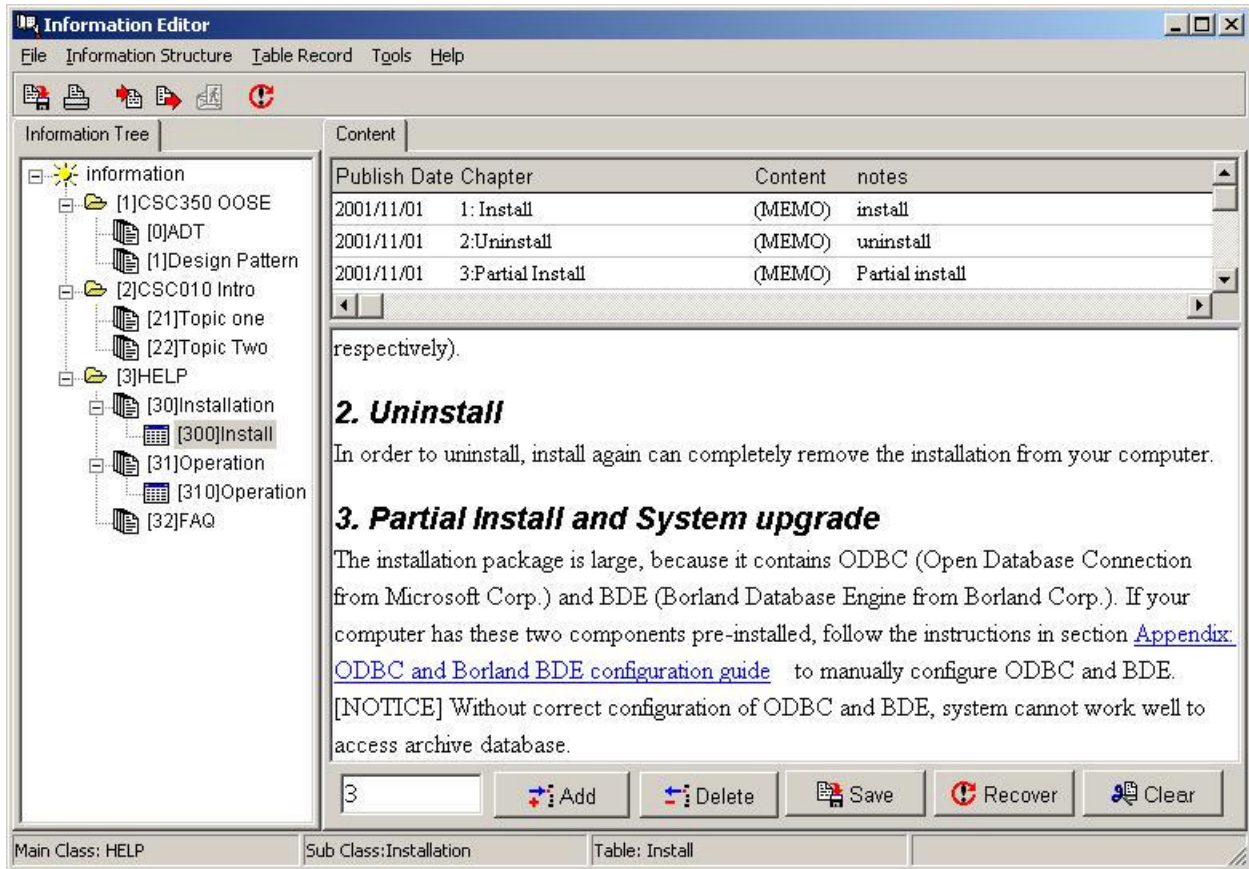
Information Editor

File Information Structure Table Record Tools Help

Information Tree

information
[1]CSC350 OOSE
[0]ADT
[1]Design Pattern
[2]CSC010 Intro
[21]Topic one
[22]Topic Two
[3]HELP
[30]Installation
[300]Install
[31]Operation
[310]Operation
[32]FAQ

Content

| Publish Date | Chapter | Content | notes |
|---|---|---|---|
| 2001/11/01 | 1: Install | (MEMO) | install |
| 2001/11/01 | 2:Uninstall | (MEMO) | uninstall |
| 2001/11/01 | 3:Partial Install | (MEMO) | Partial install |

respectively).

**2. Uninstall**

In order to uninstall, install again can completely remove the installation from your computer.

**3. Partial Install and System upgrade**

The installation package is large, because it contains ODBC (Open Database Connection from Microsoft Corp.) and BDE (Borland Database Engine from Borland Corp.). If your computer has these two components pre-installed, follow the instructions in section Appendix: ODBC and Borland BDE configuration guide to manually configure ODBC and BDE. [NOTICE] Without correct configuration of ODBC and BDE, system cannot work well to access archive database.

3

Add Delete Save Recover Clear

Main Class: HELP Sub Class:Installation Table: Install